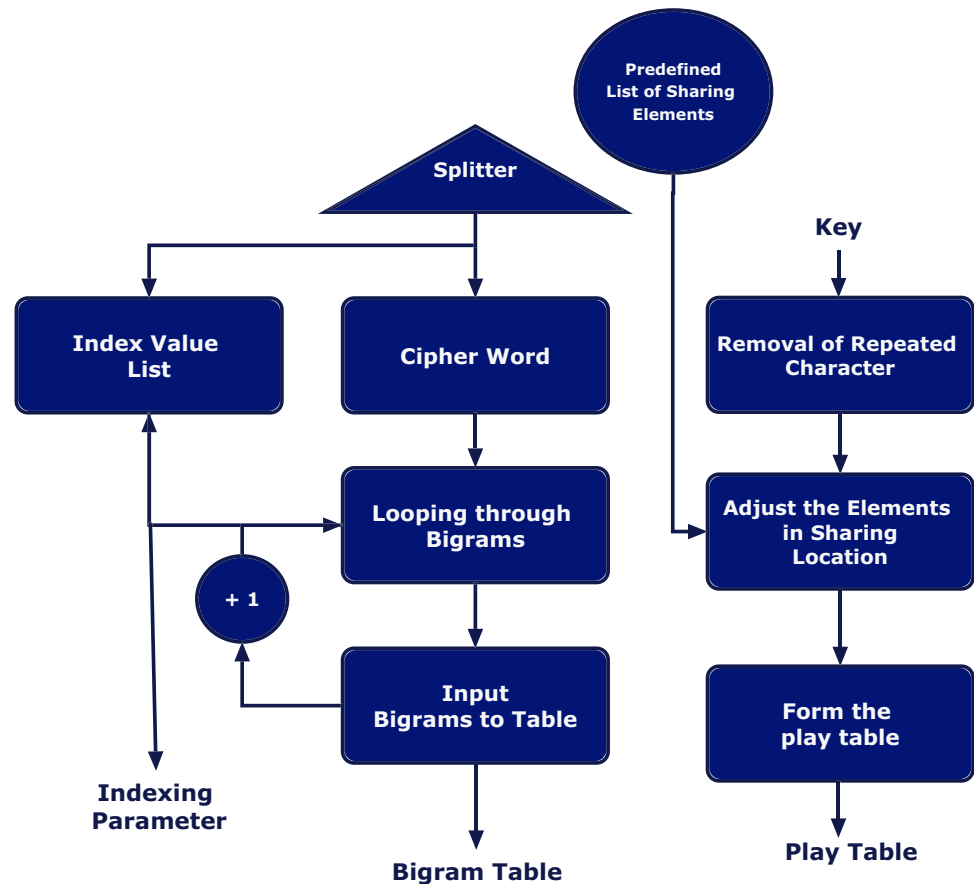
Predefined List of Sharing Elements

Splitter

Key

Index Value List

Cipher Word

Removal of Repeated Character

Looping through Bigrams

Adjust the Elements in Sharing Location

+ 1

Input Bigrams to Table

Form the play table

Indexing Parameter

Bigram Table

Play Table